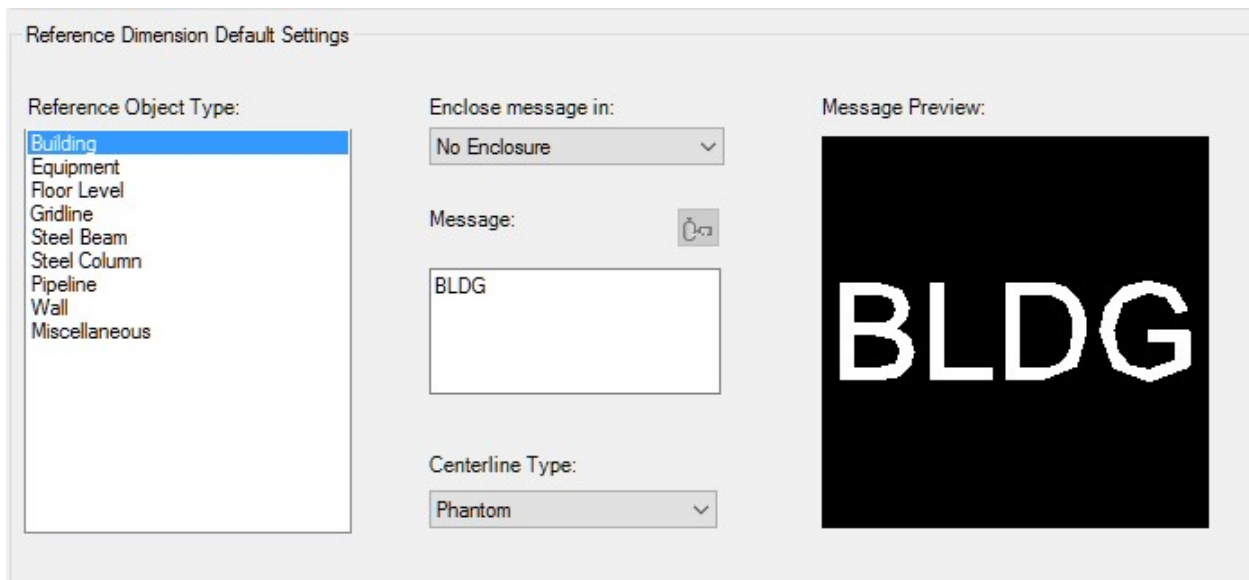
Reference Dimension Default Settings

Reference Object Type:

Building
Equipment
Floor Level
Gridline
Steel Beam
Steel Column
Pipeline
Wall
Miscellaneous

Enclose message in:

No Enclosure

Message:

BLDG

Centerline Type:

Phantom

Message Preview:

BLDG